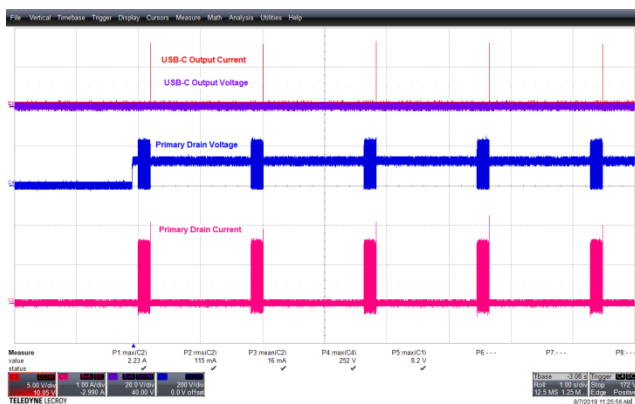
File Vertical Timebase Trigger Display Cursors Measure Math Analysis Utilities Help

USB-C Output Current

USB-C Output Voltage

Primary Drain Voltage

Primary Drain Current

| Measure | P1:max(C2) | P2:rms(C2) | P3:mean(C2) | P4:max(C4) | P5:max(C1) | P6:- - - | P7:- - - | P8:- - - |
|---|---|---|---|---|---|---|---|---|
| value | 2.23 A | 115 mA | 16 mA | 252 V | 8.2 V | | | |
| status | ✔ | ✔ | ✔ | ✔ | ✔ | | | |

5.00 V/div 10.05 V
1.00 A/div -2.990 A
20.0 V/div 40.00 V
200 V/div 0.0 V offset

Tbase -3.06 s Trigger
Roll 1.00 s/div Stop 172 V
12.5 MS 1.25 M Edge Positive

TELEDYNE LECROY

8/7/2019 11:25:56 AM